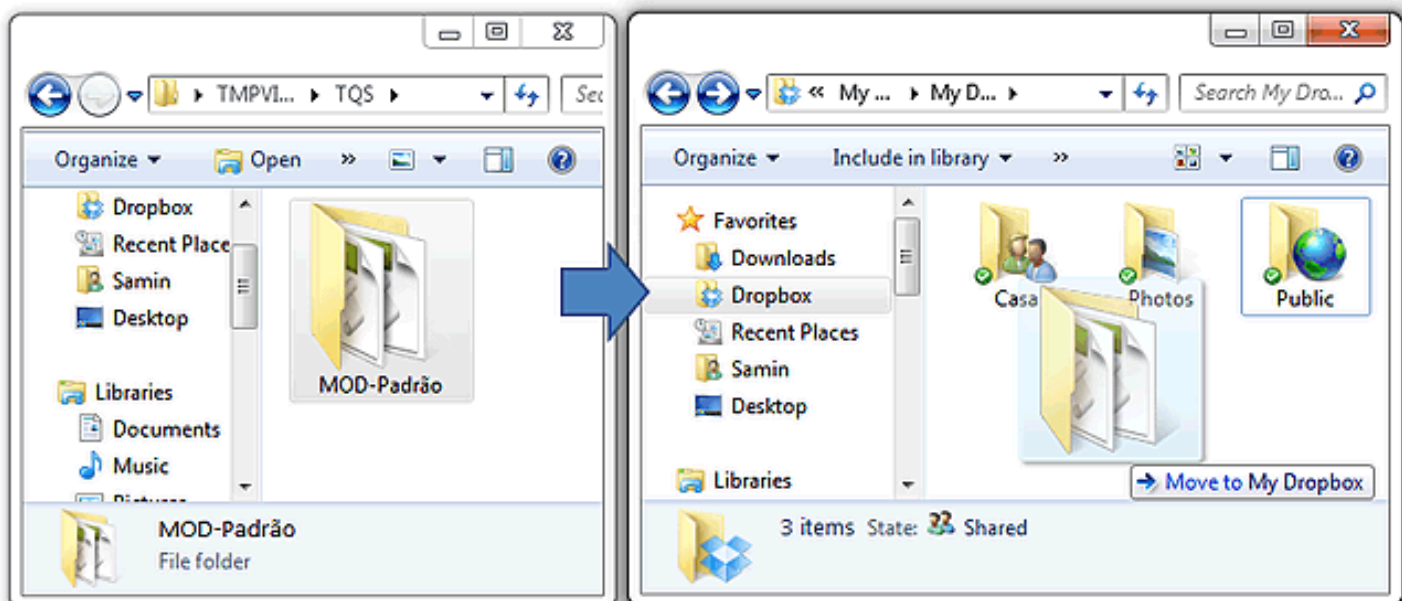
TMPVI... ▸ TQS ▸

Sea

Organize ▾ Open » 

Dropbox
Recent Place
Samin
Desktop

Libraries
Documents
Music
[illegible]

MOD-Padrão

MOD-Padrão
File folder

« My ... ▸ My D... ▸

Search My Dro...

Organize ▾ Include in library ▾ »

Favorites
Downloads
Dropbox
Recent Places
Samin
Desktop

Libraries

Casa
Photos
Public

→ Move to My Dropbox

3 items State: Shared